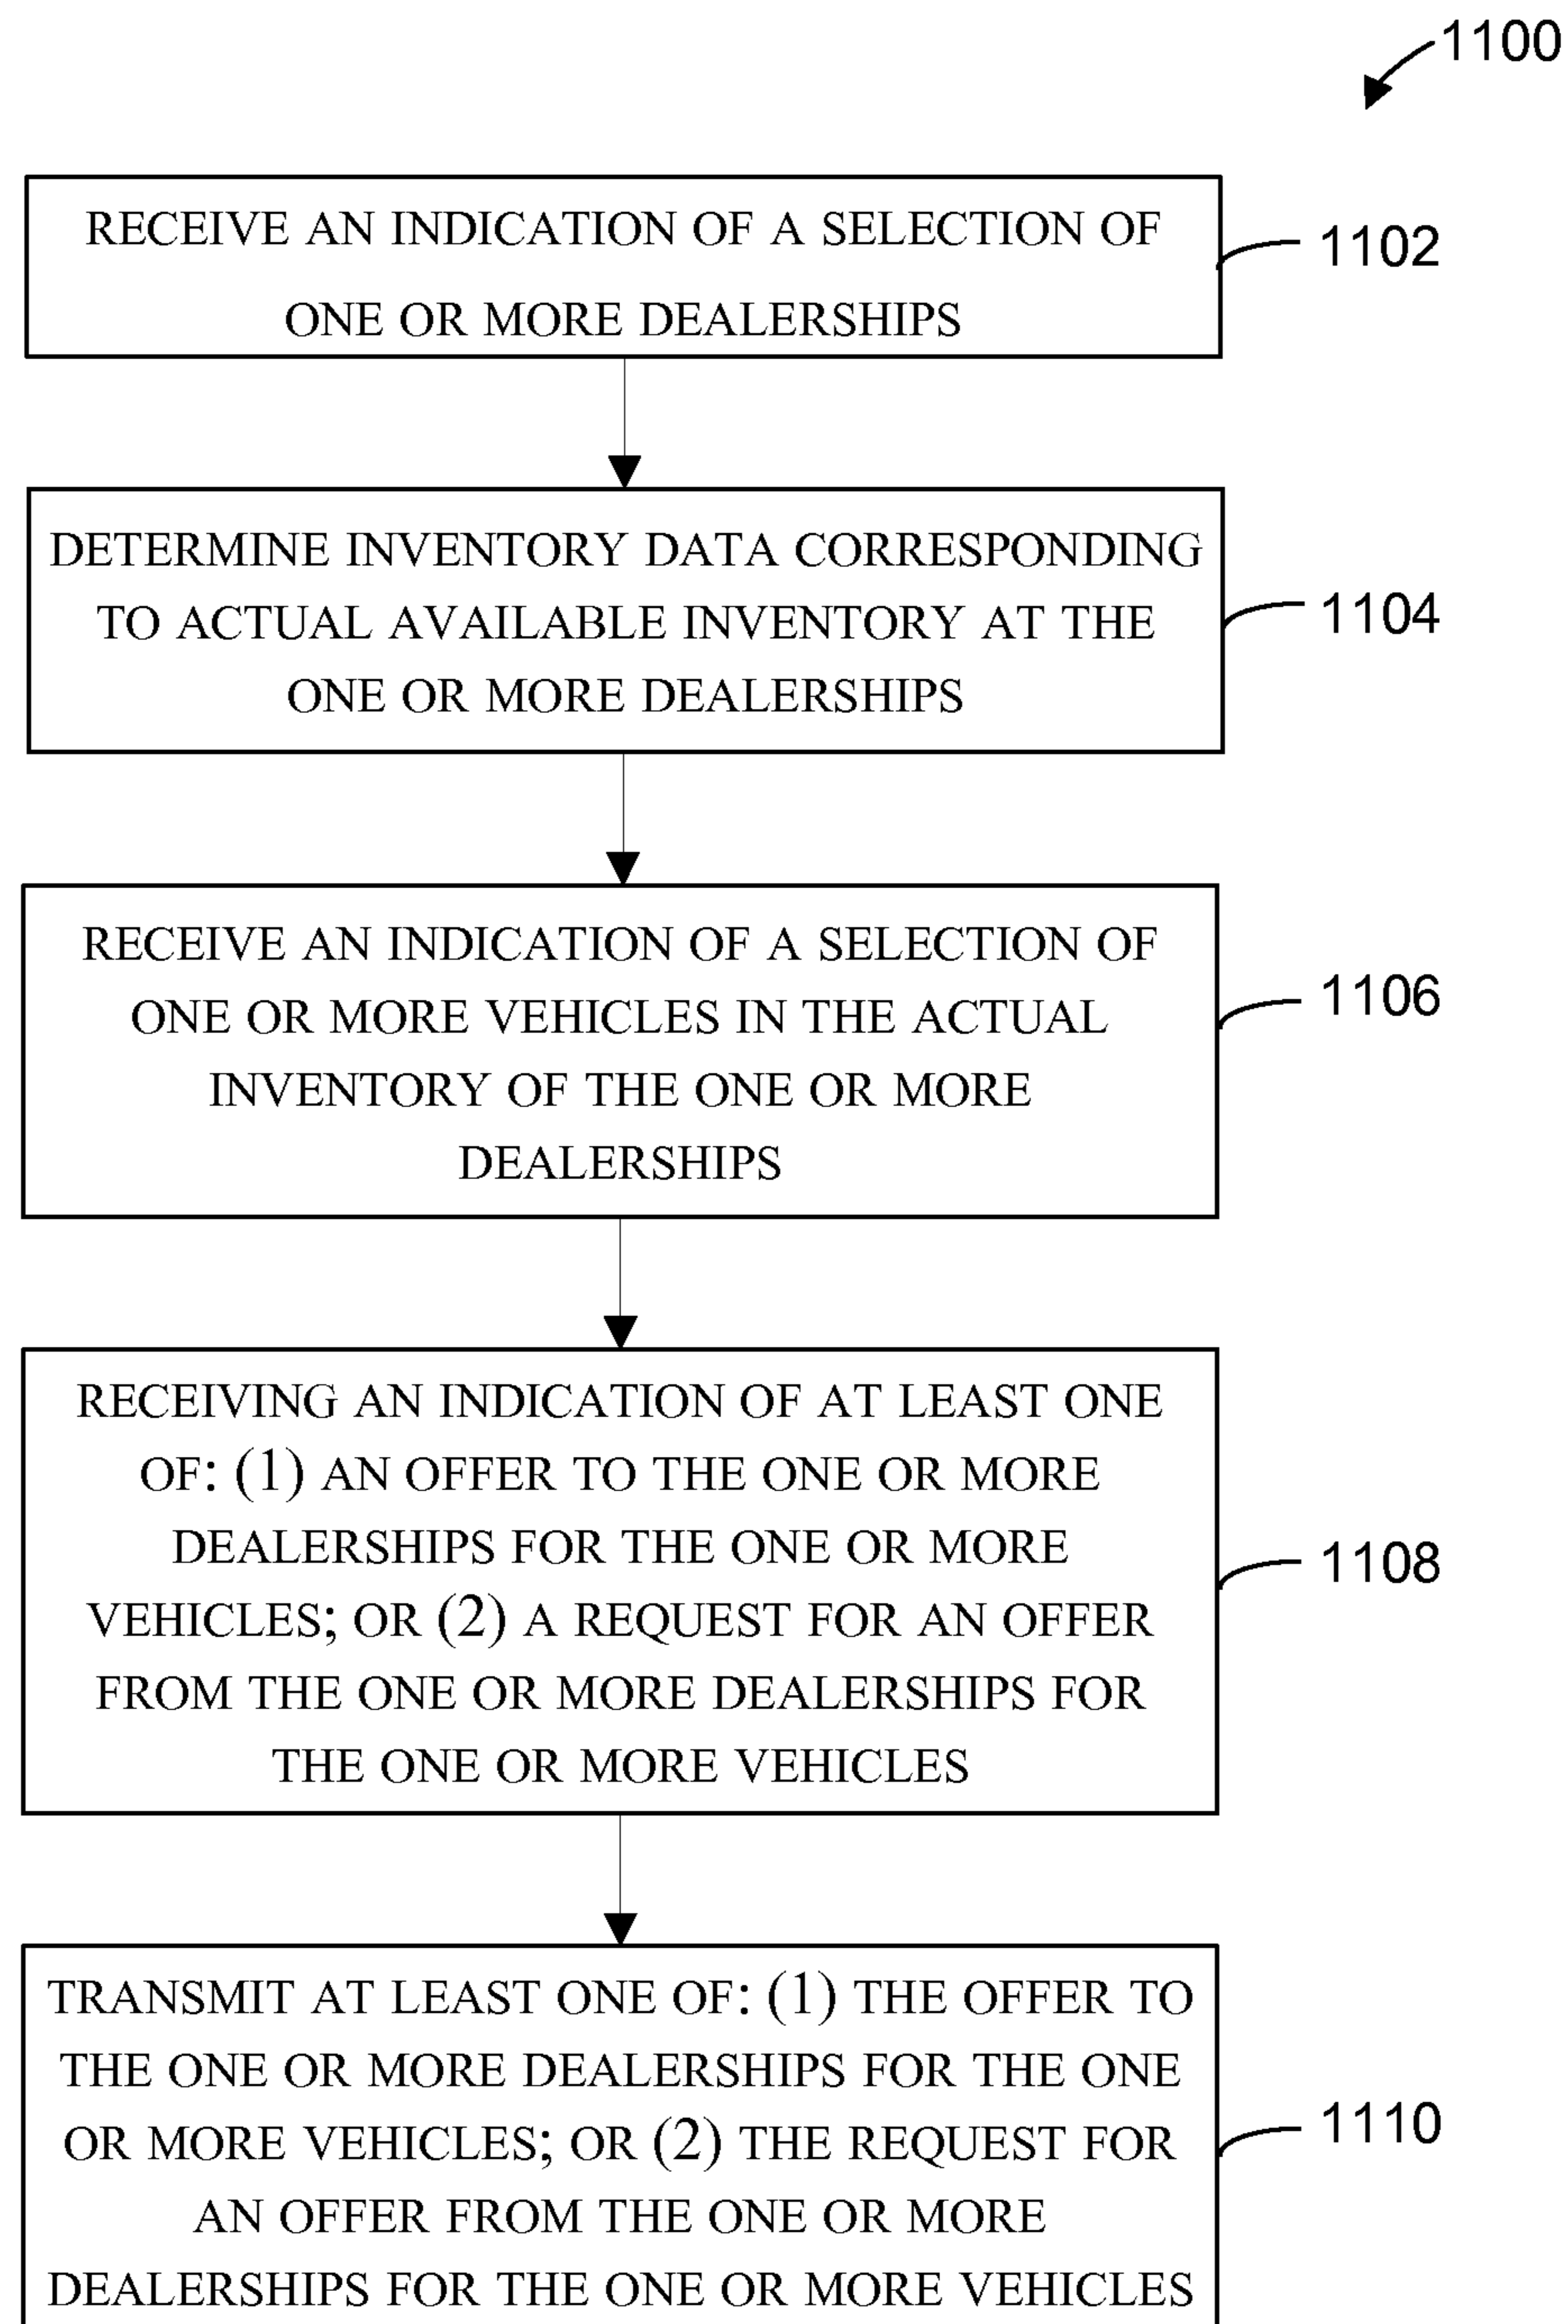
1100

RECEIVE AN INDICATION OF A SELECTION OF ONE OR MORE DEALERSHIPS

1102

DETERMINE INVENTORY DATA CORRESPONDING TO ACTUAL AVAILABLE INVENTORY AT THE ONE OR MORE DEALERSHIPS

1104

RECEIVE AN INDICATION OF A SELECTION OF ONE OR MORE VEHICLES IN THE ACTUAL INVENTORY OF THE ONE OR MORE DEALERSHIPS

1106

RECEIVING AN INDICATION OF AT LEAST ONE OF: (1) AN OFFER TO THE ONE OR MORE DEALERSHIPS FOR THE ONE OR MORE VEHICLES; OR (2) A REQUEST FOR AN OFFER FROM THE ONE OR MORE DEALERSHIPS FOR THE ONE OR MORE VEHICLES

1108

TRANSMIT AT LEAST ONE OF: (1) THE OFFER TO THE ONE OR MORE DEALERSHIPS FOR THE ONE OR MORE VEHICLES; OR (2) THE REQUEST FOR AN OFFER FROM THE ONE OR MORE DEALERSHIPS FOR THE ONE OR MORE VEHICLES

1110